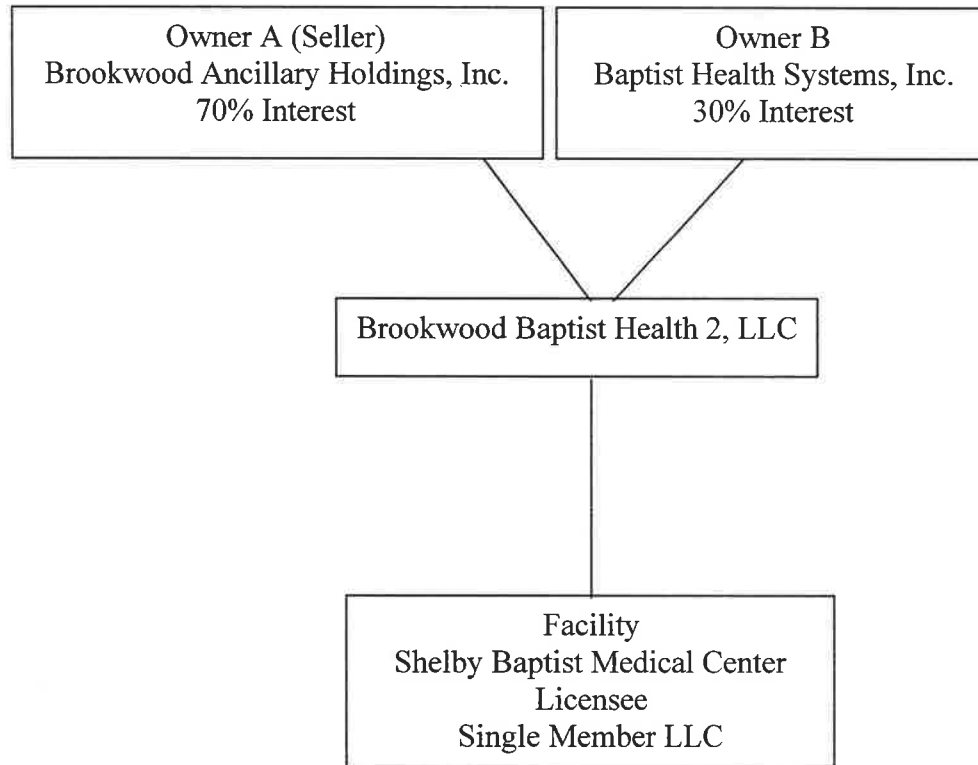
Owner A (Seller)
Brookwood Ancillary Holdings, Inc.
70% Interest

Owner B
Baptist Health Systems, Inc.
30% Interest

Brookwood Baptist Health 2, LLC

Facility
Shelby Baptist Medical Center
Licensee
Single Member LLC